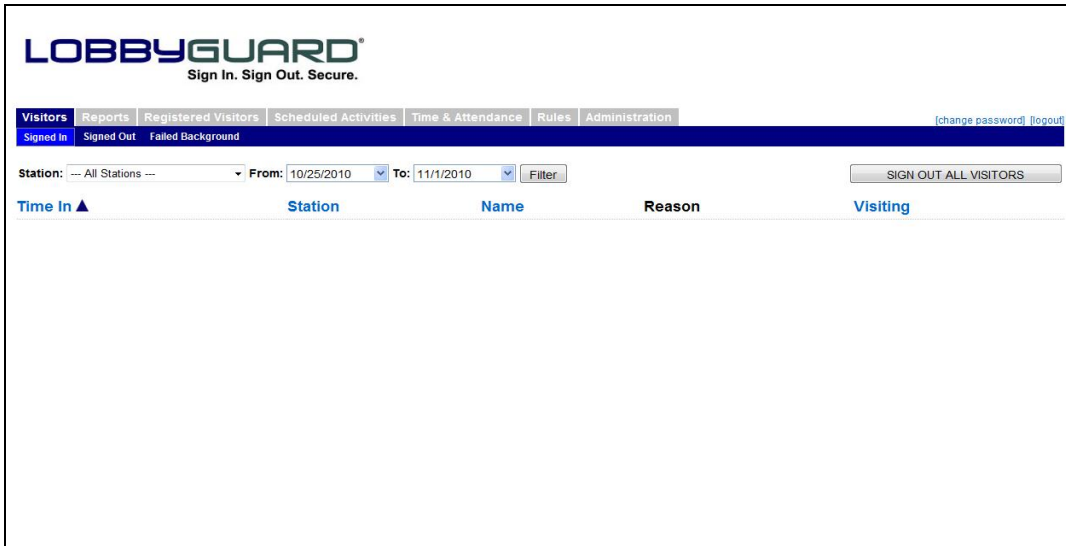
LOBBYGUARD®
Sign In. Sign Out. Secure.

Visitors Reports Registered Visitors Scheduled Activities Time & Attendance Rules Administration

[change password] [logout]

Signed In Signed Out Failed Background

Station: --- All Stations --- From: 10/25/2010 To: 11/1/2010 Filter

SIGN OUT ALL VISITORS

| Time In ▲ | Station | Name | Reason | Visiting |
|---|---|---|---|---|